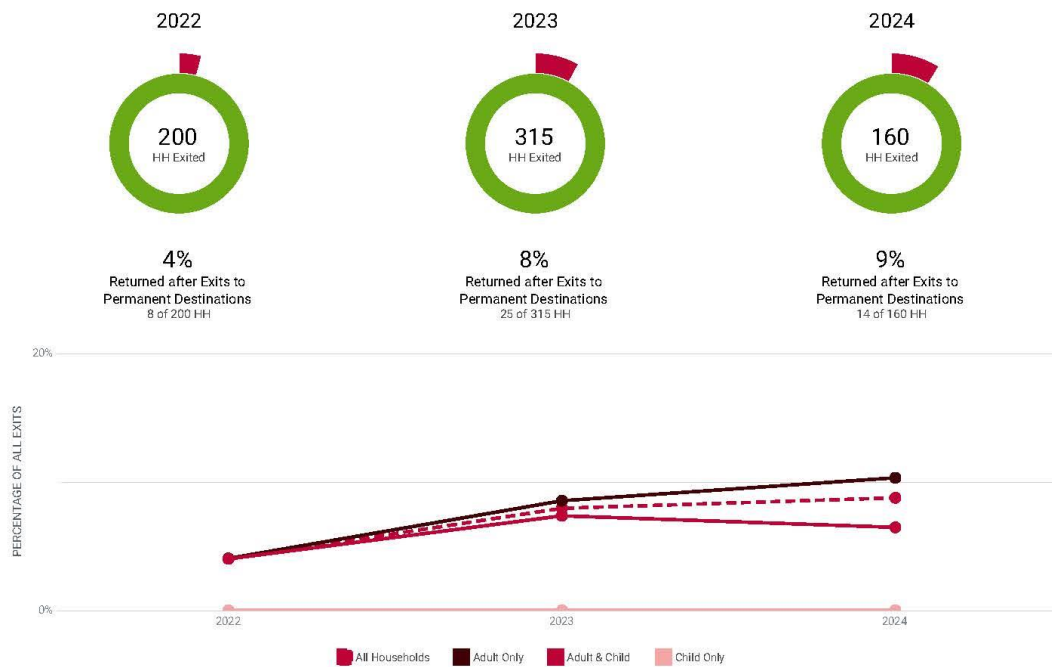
2022

200
HH Exited

4%
Returned after Exits to Permanent Destinations
8 of 200 HH

2023

315
HH Exited

8%
Returned after Exits to Permanent Destinations
25 of 315 HH

2024

160
HH Exited

9%
Returned after Exits to Permanent Destinations
14 of 160 HH

20%

PERCENTAGE OF ALL EXITS

0%

2022

2023

2024

All Households
Adult Only
Adult & Child
Child Only